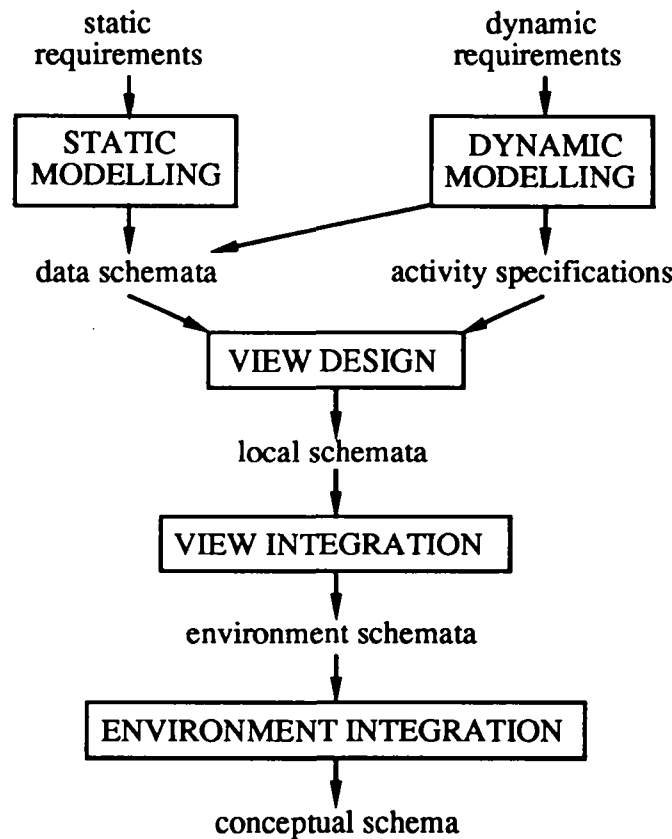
static requirements

dynamic requirements

STATIC MODELLING

DYNAMIC MODELLING

data schemata

activity specifications

VIEW DESIGN

local schemata

VIEW INTEGRATION

environment schemata

ENVIRONMENT INTEGRATION

conceptual schema